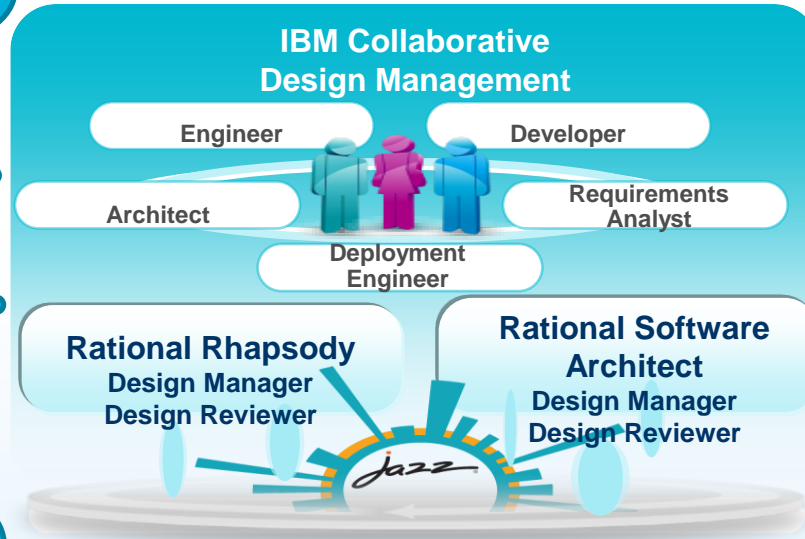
IBM Collaborative Design Management

Engineer

Developer

Architect

Requirements Analyst

Deployment Engineer

Rational Rhapsody
Design Manager
Design Reviewer

Rational Software Architect
Design Manager
Design Reviewer

Jazz